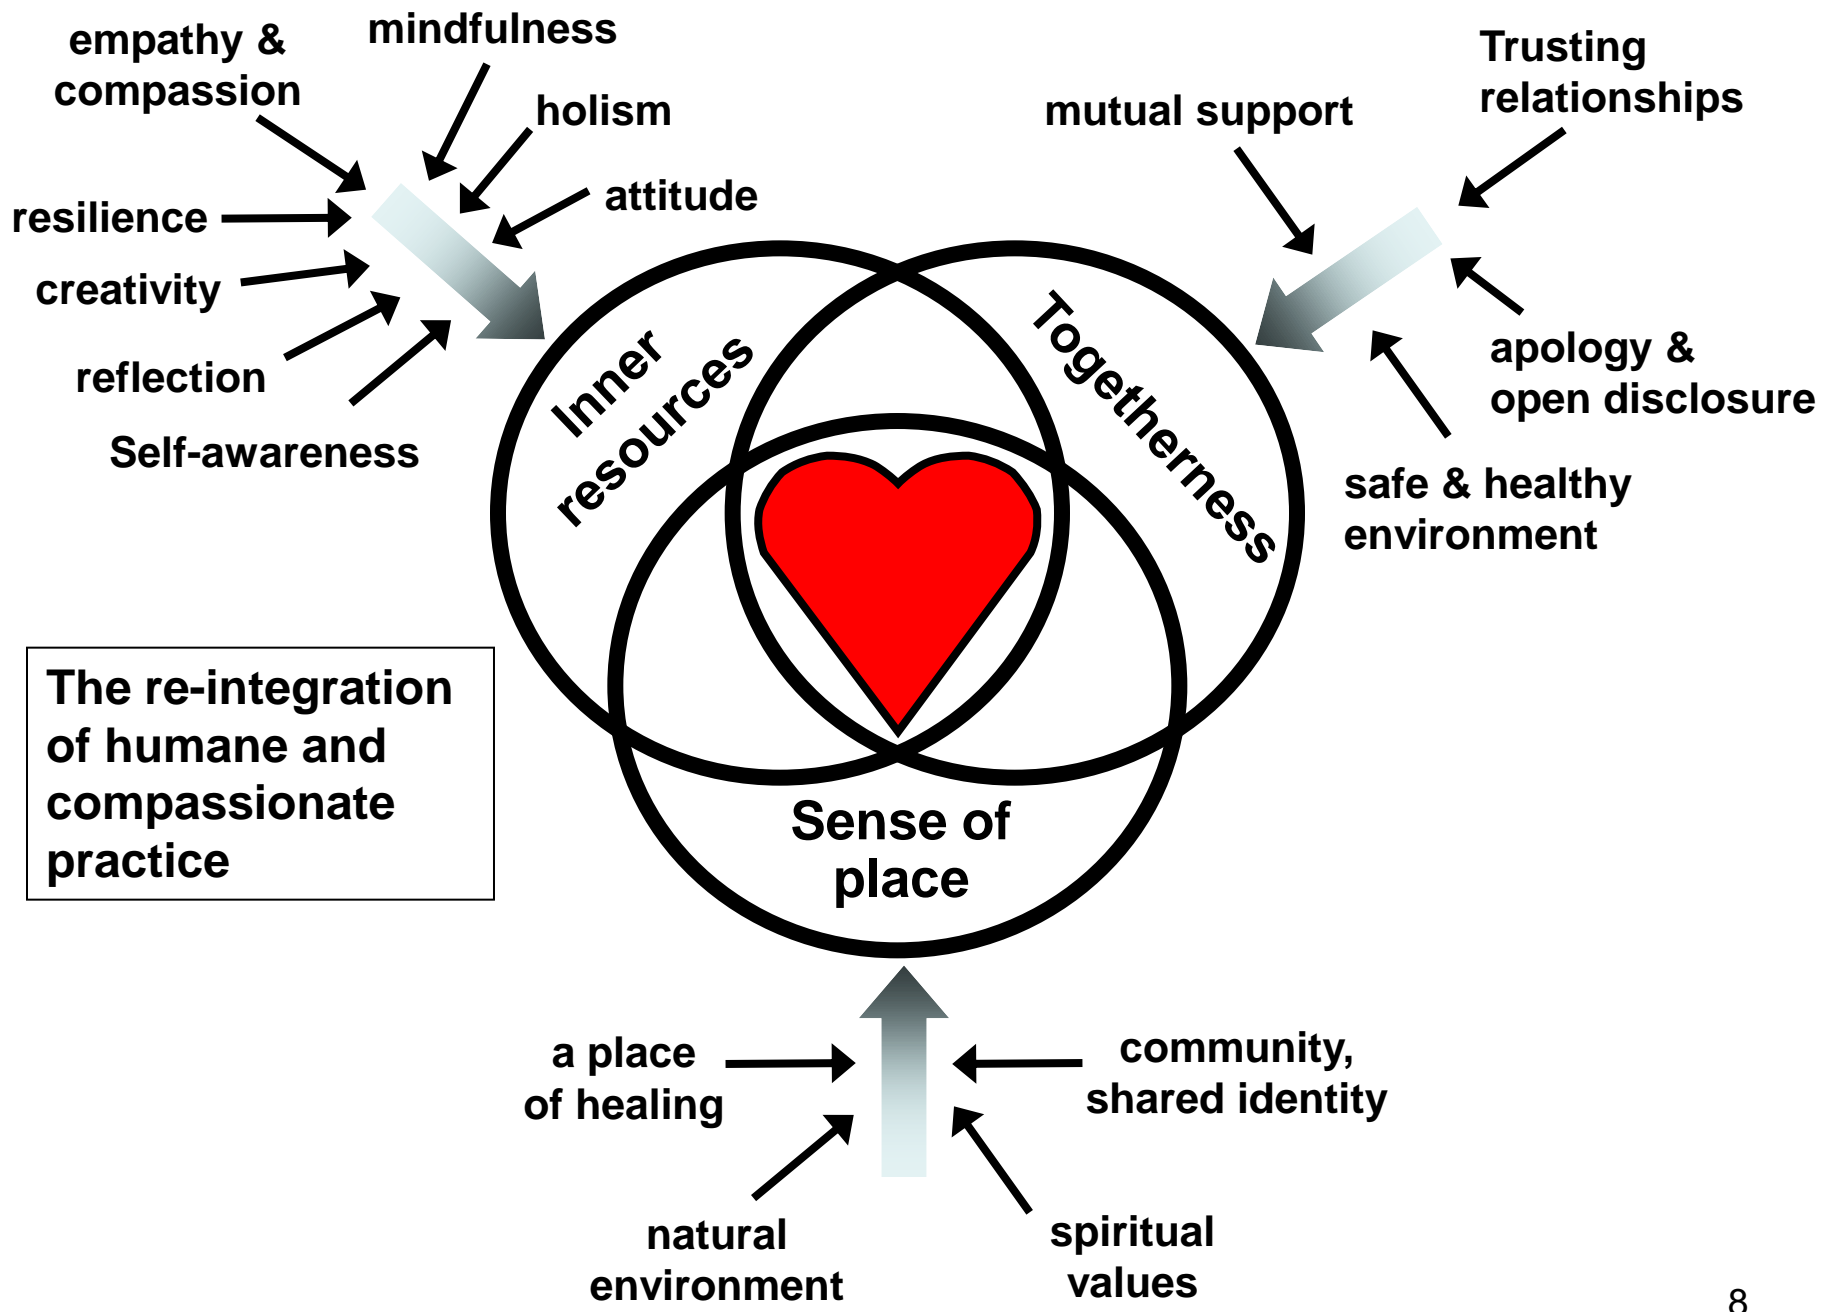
empathy & compassion

mindfulness

holism

attitude

resilience

creativity

reflection

Self-awareness

mutual support

Trusting relationships

apology & open disclosure

safe & healthy environment

Inner resources

Togetherness

Sense of place

The re-integration of humane and compassionate practice

a place of healing

community, shared identity

natural environment

spiritual values

8